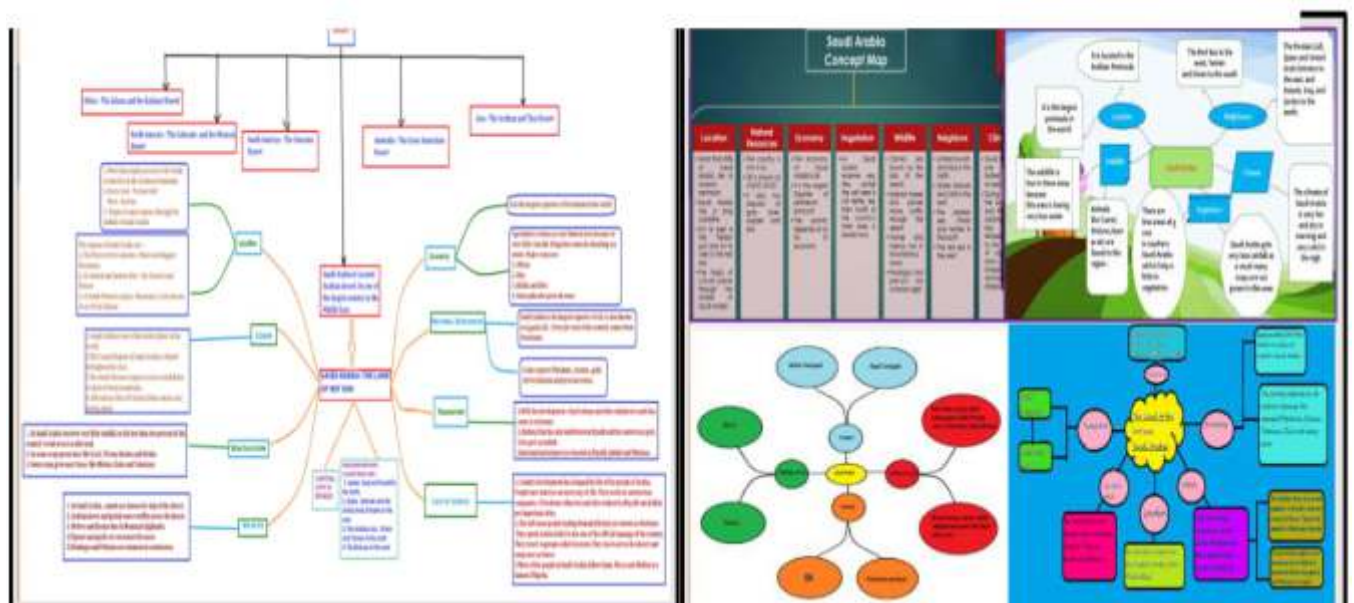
Africa - The Sahara and the Kalahari Desert

North America - The Colorado and the Mojave Desert

South America - The Atacama Desert

Australia - The Great Australian Desert

Asia - The Arabian and Thar Desert

Location

Climate

Saudi Arabia is located in the Arabian Peninsula.

SAUDI ARABIA: THE LAND OF SUN

Economy

Natural Resources

Government

Saudi Arabia

Saudi Arabia Concept Map

| Location | Natural Resources | Economy | Vegetation | Wildlife | Neighbors | Cli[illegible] |
|---|---|---|---|---|---|---|
| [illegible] | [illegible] | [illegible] | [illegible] | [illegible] | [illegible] | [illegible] |

It is located in the Arabian Peninsula

It's the largest peninsula in the world

Location

Neighbors

Wildlife

Climate

Vegetation

Saudi Arabia

The wildlife is low in these areas because this area is having very less water.

Animals like Camel, Monkey, hare, ox etc are found in this region.

There are few areas of g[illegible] in southern Saudi Arabia which bring a little in vegetation.

Saudi Arabia gets very less rainfall as a result many crops are not grown in this areas

The climate of Saudi Arabia is very hot and dry in mornings and very cold in the nigh

The Persian Gulf, Qatar and United Arab Emirates in the east, and Kuwait, Iraq, and Jordan in the north.

The Red Sea in the west, Yemen and Oman to the south

The Land of the Sun: Saudi Arabia